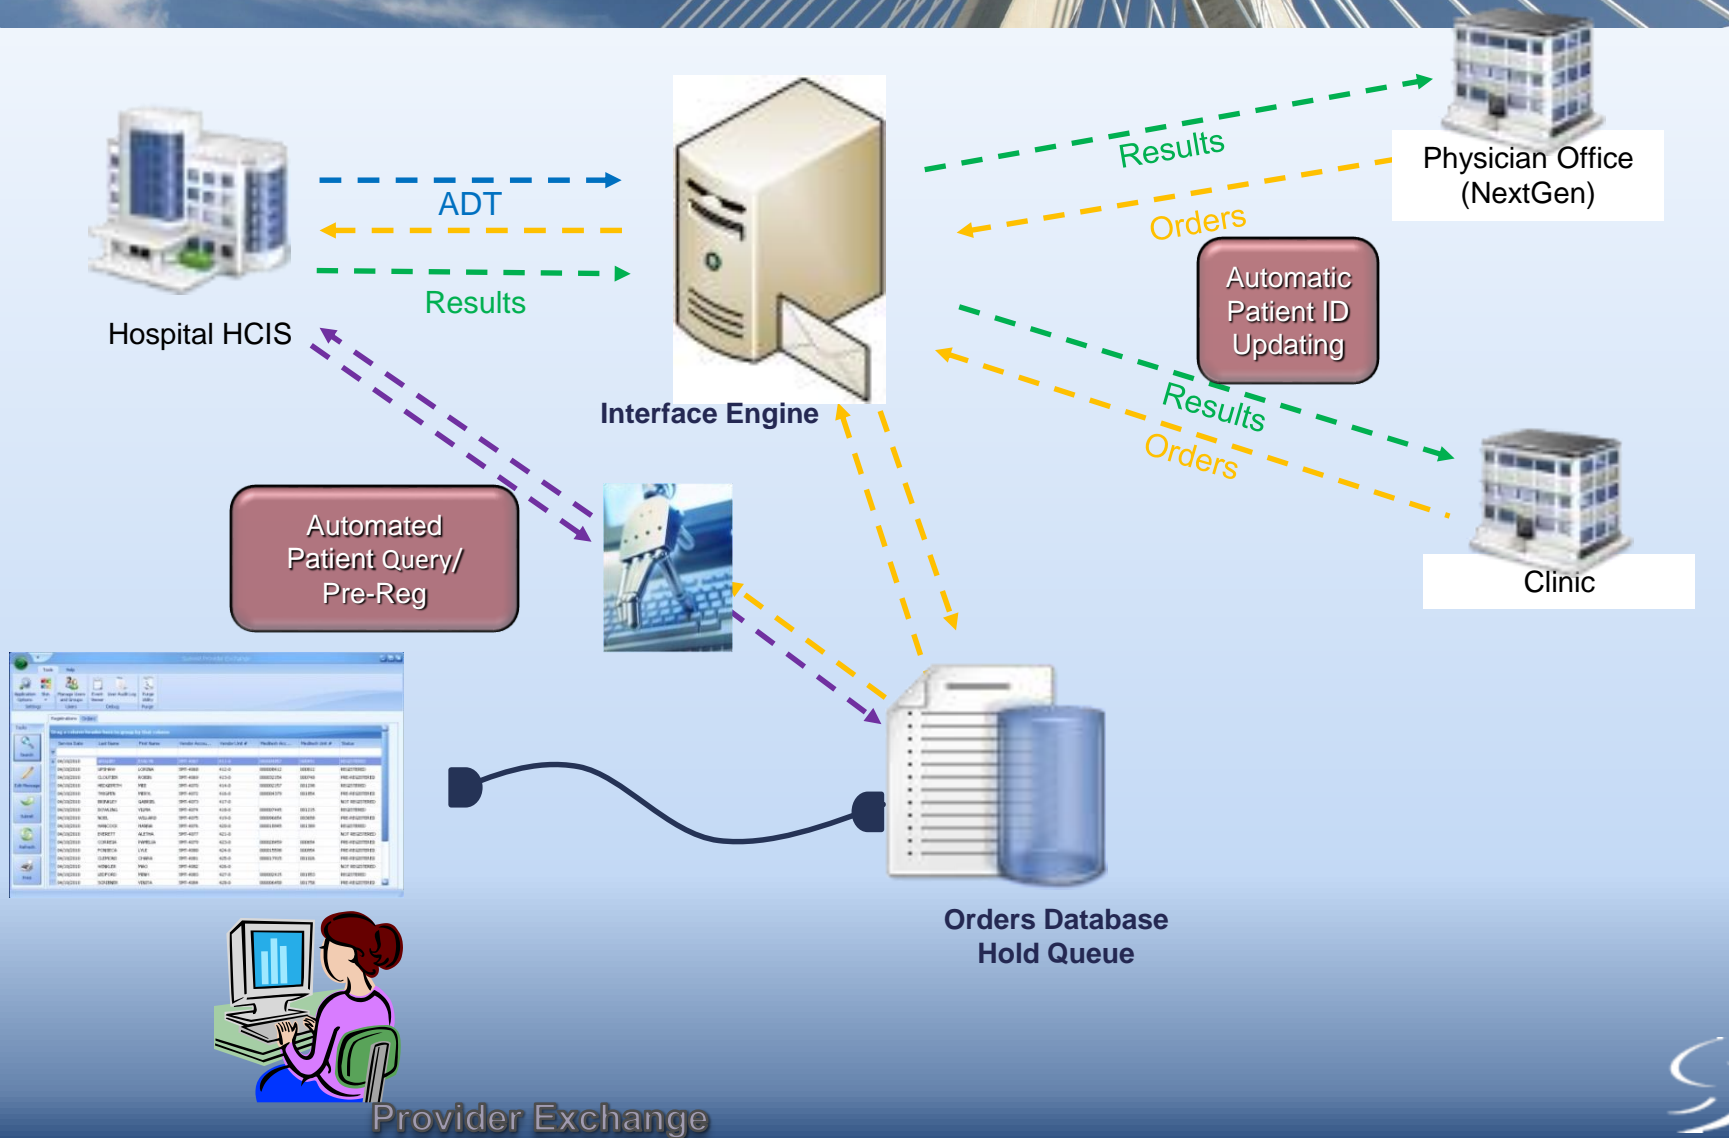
Hospital HCIS

ADT

Results

Interface Engine

Results

Orders

Physician Office (NextGen)

Automatic Patient ID Updating

Results

Orders

Clinic

Automated Patient Query/ Pre-Reg

Orders Database Hold Queue

Provider Exchange